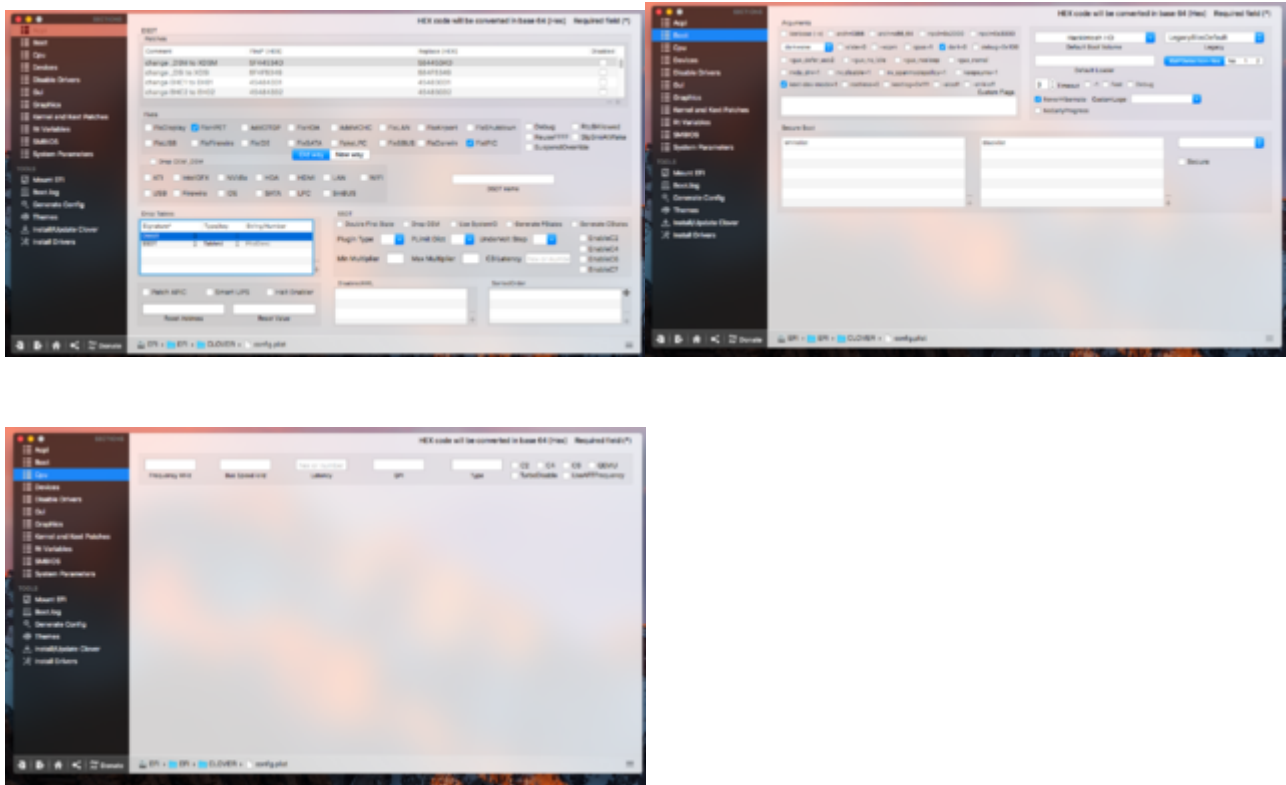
SECTIONS
Acpi
Boot
Cpu
Devices
Disable Drivers
Gui
Graphics
Kernel and Kext Patches
Rt Variables
SMBIOS
System Parameters
TOOLS
Mount EFI
Boot.log
Generate Config
Themes
Install/Update Clover
Install Drivers
Donate

HEX code will be converted in base 64 (hex) Required field (*)

DSDT
Patches
| Comment | Find* (HEX) | Replace (HEX) | Disabled |
|---|---|---|---|
| change _DSM to XDSM | 5F44534D | 5844534D | |
| change _OSI to XOSI | 5F4F5349 | 584F5349 | |
| change EHC1 to EH01 | 45484331 | 45483031 | |
| change EHC2 to EH02 | 45484332 | 45483032 | |

Fixes
FixDisplay FixHPET AddDTGP FixIDE AddMCHC FixLAN FixAirport FixShutdown Debug ReuseFFFF SuspendOverride
FixUSB FixFirewire FixDarwin FixSATA AddPNLF FixSBUS FixDarwin7 FixPIC
Rtc8Allowed SlpSmiAtWake
Old Way New way

ATI IntelGFX NVidia HDA HDMI LAN WIFI
USB Firewire IDE SATA LPC SMBUS

DSDT name

Drop Tables
| Signature* | TableId | Length |
|---|---|---|
| DMAR | | |
| SSDT | Tableid | |

SSDT
Double First State Drop OEM Use SystemIO Generate PStates Generate CStates
Plugin Type PLimit Dict UnderVolt Step EnableC2 EnableC4 EnableC6 EnableC7
Min Multiplier Max Multiplier C3Latency

Patch APIC Smart UPS Halt Enabler
Reset Address Reset Value
DisabledAML SortedOrder

EFI > EFI > CLOVER > config.plist

Arguments
Verbose (-v) arch=i386 arch=x86_64 npci=0x2000 npci=0x3000
darkwake -s slide=0 nvram dart=0 debug=0x100
cpus=1 kext-dev-mode=1
Default Boot Volume
Legacy
Default Loader
Timeout -1 Fast Debug
NeverHibernate CustomLogo
NoEarlyProgress
Custom Flags

Secure Boot
Secure

EFI > EFI > CLOVER > config.plist

HEX code will be converted in base 64 (hex) Required field (*)

Frequency MHz Bus Speed kHz Latency QPI Type
C2 C4 C6 QEMU TurboDisable UseARTFrequency

EFI > EFI > CLOVER > config.plist